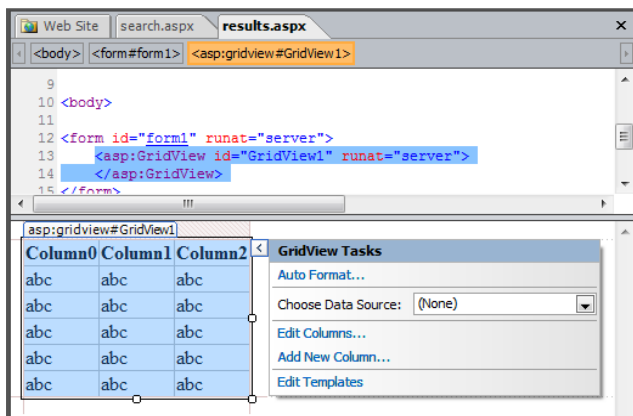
Web Site | search.aspx | results.aspx ×

<body> <form#form1> <asp:gridview#GridView1>

9
10 <body>
11
12 <form id="form1" runat="server">
13 <asp:GridView id="GridView1" runat="server">
14 </asp:GridView>
15 </form>

asp:gridview#GridView1

| Column0 | Column1 | Column2 |
|---|---|---|
| abc | abc | abc |
| abc | abc | abc |
| abc | abc | abc |
| abc | abc | abc |
| abc | abc | abc |

GridView Tasks
Auto Format...
Choose Data Source: (None)
Edit Columns...
Add New Column...
Edit Templates